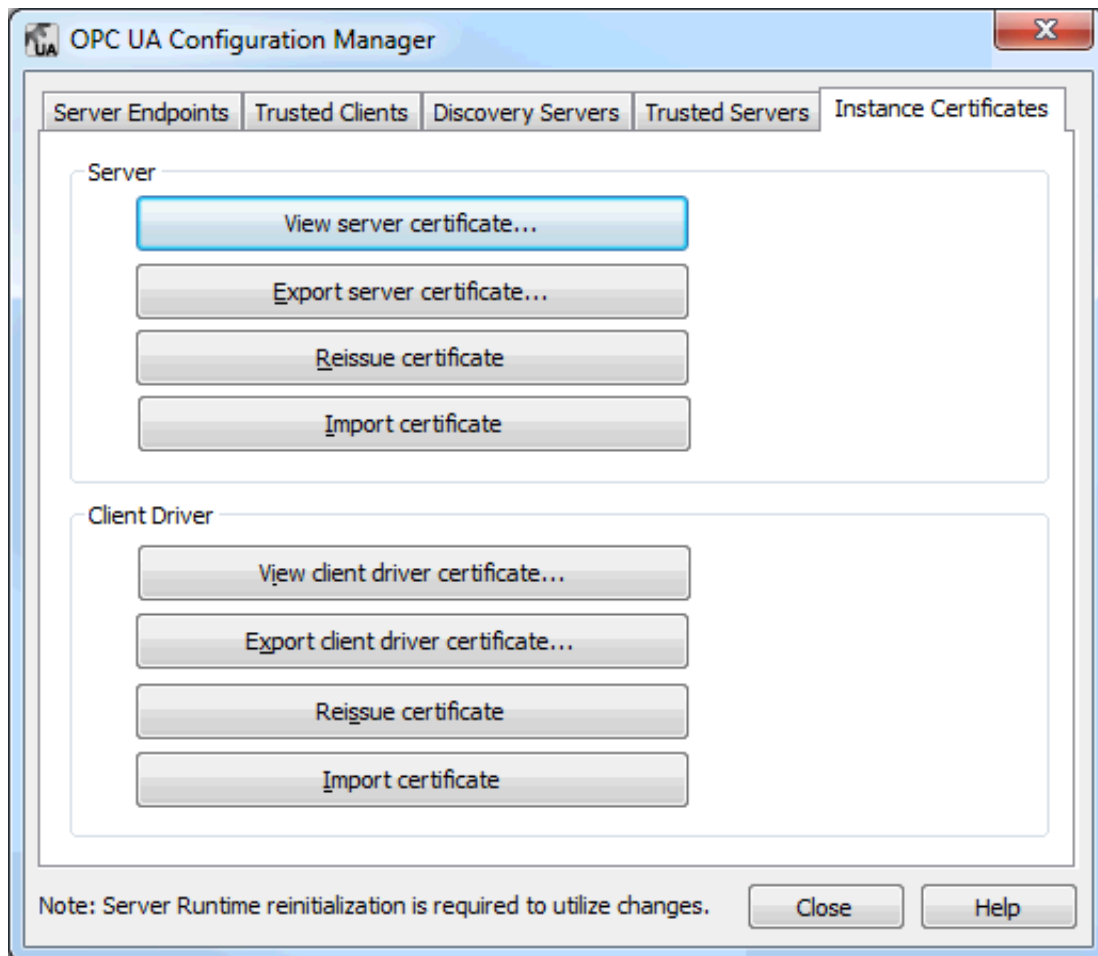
OPC UA Configuration Manager

Server Endpoints | Trusted Clients | Discovery Servers | Trusted Servers | Instance Certificates

Server

View server certificate...

Export server certificate...

Reissue certificate

Import certificate

Client Driver

View client driver certificate...

Export client driver certificate...

Reissue certificate

Import certificate

Note: Server Runtime reinitialization is required to utilize changes.

Close

Help